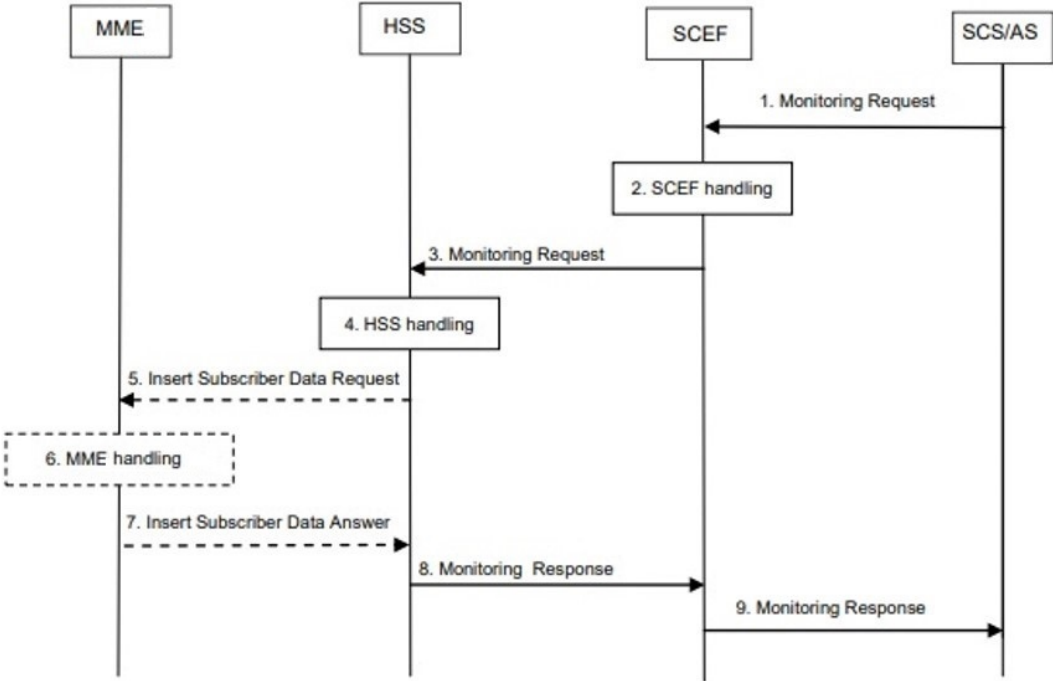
MME

HSS

SCEF

SCS/AS

1. Monitoring Request

2. SCEF handling

3. Monitoring Request

4. HSS handling

5. Insert Subscriber Data Request

6. MME handling

7. Insert Subscriber Data Answer

8. Monitoring Response

9. Monitoring Response